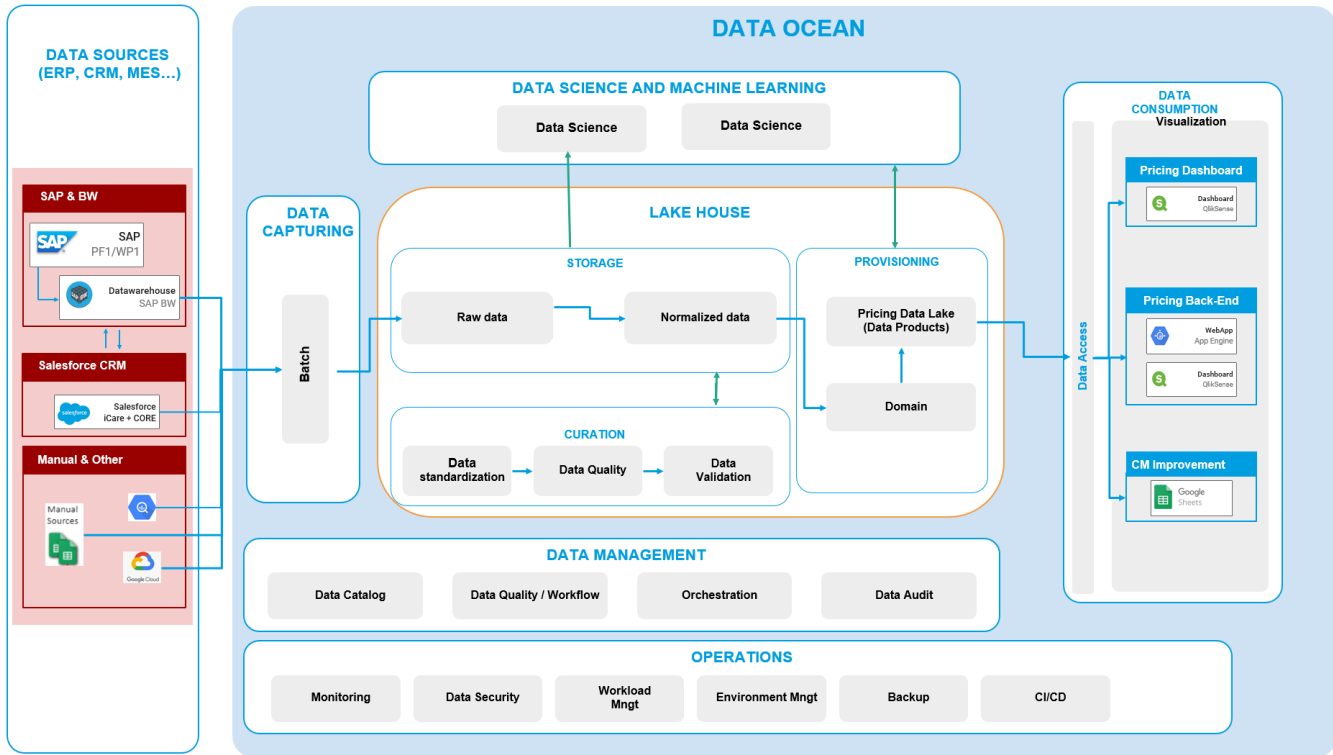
DATA SOURCES (ERP, CRM, MES…)

SAP & BW

SAP
SAP PF1/WP1

Datawarehouse
SAP BW

Salesforce CRM

salesforce
Salesforce iCare + CORE

Manual & Other

Manual Sources

Google Cloud

DATA OCEAN

DATA SCIENCE AND MACHINE LEARNING

Data Science

Data Science

DATA CAPTURING

Batch

LAKE HOUSE

STORAGE

Raw data

Normalized data

CURATION

Data standardization

Data Quality

Data Validation

PROVISIONING

Pricing Data Lake (Data Products)

Domain

DATA CONSUMPTION

Visualization

Data Access

Pricing Dashboard

Dashboard
QlikSense

Pricing Back-End

WebApp
App Engine

Dashboard
QlikSense

CM Improvement

Google Sheets

DATA MANAGEMENT

Data Catalog

Data Quality / Workflow

Orchestration

Data Audit

OPERATIONS

Monitoring

Data Security

Workload Mngt

Environment Mngt

Backup

CI/CD